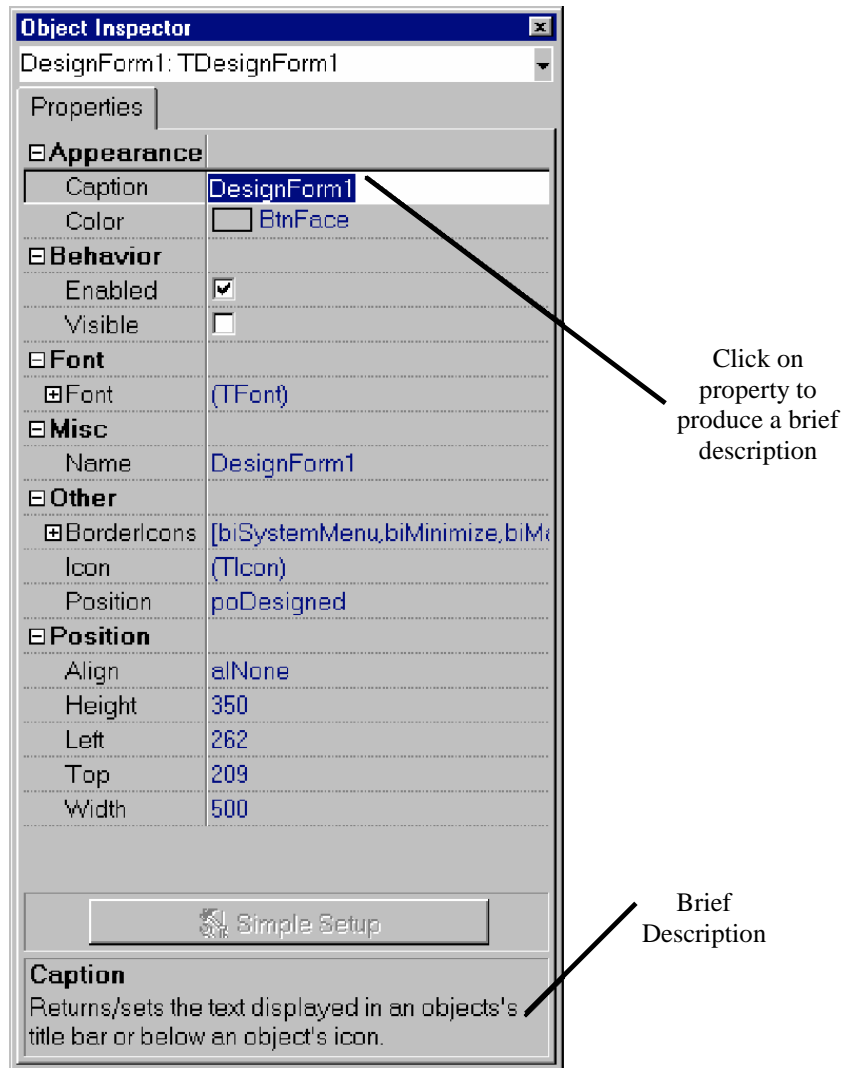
Object Inspector
DesignForm1: TDesignForm1

Properties

| | |
|---|---|
| ⊟Appearance | |
| Caption | DesignForm1 |
| Color | BtnFace |
| ⊟Behavior | |
| Enabled | ☑ |
| Visible | ☐ |
| ⊟Font | |
| ⊞Font | (TFont) |
| ⊟Misc | |
| Name | DesignForm1 |
| ⊟Other | |
| ⊞BorderIcons | [biSystemMenu,biMinimize,biM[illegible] |
| Icon | (TIcon) |
| Position | poDesigned |
| ⊟Position | |
| Align | alNone |
| Height | 350 |
| Left | 262 |
| Top | 209 |
| Width | 500 |

Simple Setup

Caption
Returns/sets the text displayed in an objects's title bar or below an object's icon.

Click on property to produce a brief description

Brief Description